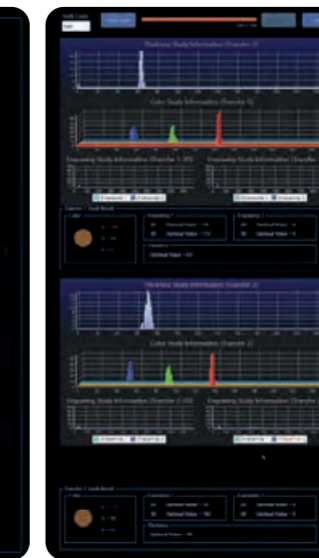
Thickness Study Information (Transfer 1)

Color Study Information (Transfer 1)

Engraving Study Information (Transfer 1)

Thickness Study Information (Transfer 2)

Color Study Information (Transfer 2)

Engraving Study Information (Transfer 2)

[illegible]